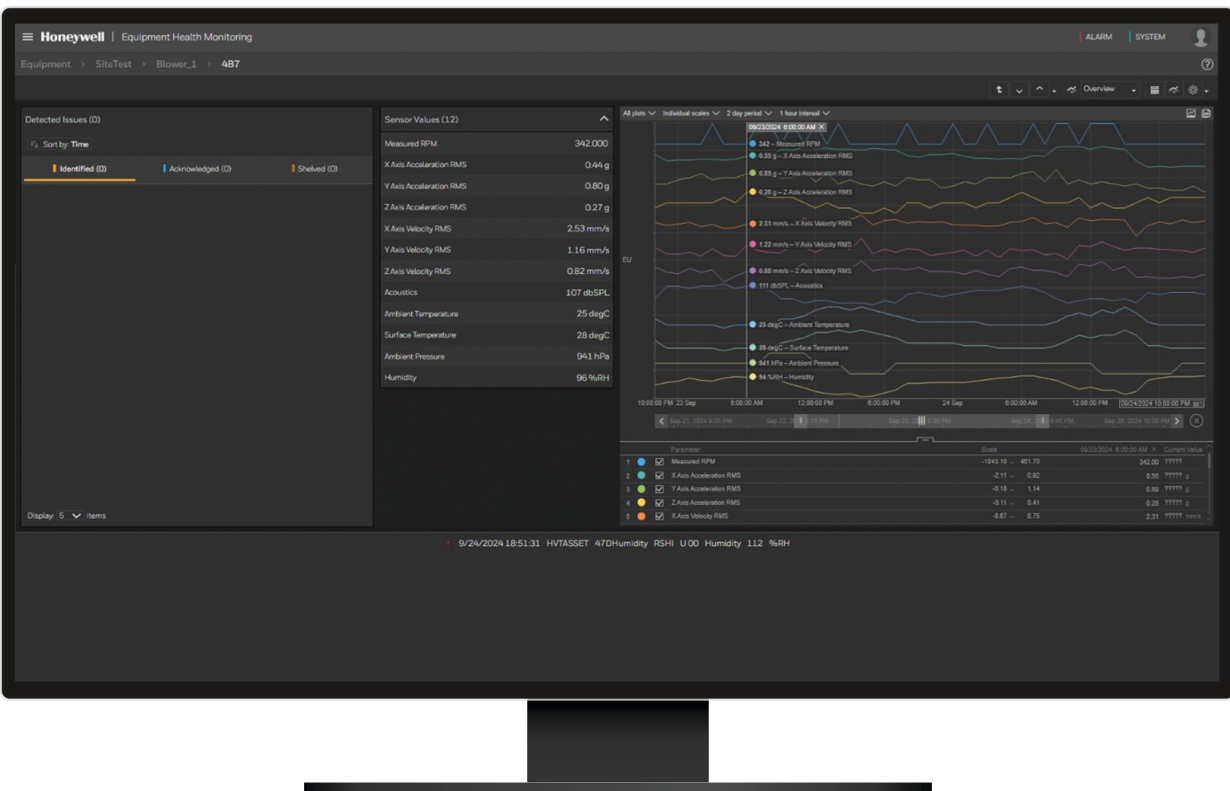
Honeywell | Equipment Health Monitoring

ALARM SYSTEM

Equipment > SiteTest > Blower_1 > 487

Overview

Detected Issues (0)

Sort by: Time

Identified (0) Acknowledged (0) Shelved (0)

Display: 5 items

Sensor Values (12)

| | |
|---|---|
| Measured RPM | 342.000 |
| X Axis Accelaration RMS | 0.44 g |
| Y Axis Accelaration RMS | 0.80 g |
| Z Axis Accelaration RMS | 0.27 g |
| X Axis Velocity RMS | 2.53 mm/s |
| Y Axis Velocity RMS | 1.16 mm/s |
| Z Axis Velocity RMS | 0.82 mm/s |
| Acoustics | 107 dbSPL |
| Ambient Temperature | 25 degC |
| Surface Temperature | 28 degC |
| Ambient Pressure | 941 hPa |
| Humidity | 96 %RH |

All plots Individual scales 2 day period 1 hour interval

09/23/2024 8:00:00 AM

342 – Measured RPM
0.55 g – X Axis Acceleration RMS
0.85 g – Y Axis Acceleration RMS
0.28 g – Z Axis Acceleration RMS
2.31 mm/s – X Axis Velocity RMS
1.22 mm/s – Y Axis Velocity RMS
0.88 mm/s – Z Axis Velocity RMS
111 dbSPL – Acoustics
25 degC – Ambient Temperature
28 degC – Surface Temperature
941 hPa – Ambient Pressure
94 %RH – Humidity

EU

10:00:00 PM 23 Sep 8:00:00 AM 12:00:00 PM 6:00:00 PM 24 Sep 6:00:00 AM 12:00:00 PM 09/24/2024 10:00:00 PM

Sep 21, 2024 6:00 PM Sep 22, 2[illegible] Sep 23, 2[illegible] Sep 24, 2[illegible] 6:45 PM Sep 25, 2024 10:00 PM

| | | | Parameter | Scale | 09/23/2024 8:00:00 AM | Current Value |
|---|---|---|---|---|---|---|
| 1 | | ☑ | Measured RPM | -1043.10 – 481.70 | 342.00 | ????? |
| 2 | | ☑ | X Axis Acceleration RMS | -2.11 – 0.92 | 0.55 | ????? g |
| 3 | | ☑ | Y Axis Acceleration RMS | -0.18 – 1.14 | 0.85 | ????? g |
| 4 | | ☑ | Z Axis Acceleration RMS | -0.11 – 0.41 | 0.28 | ????? g |
| 5 | | ☑ | X Axis Velocity RMS | -8.67 – 8.75 | 2.31 | ????? mm/s |

9/24/2024 18:51:31 HVTASSET 47DHumidity RSHI U00 Humidity 112 %RH